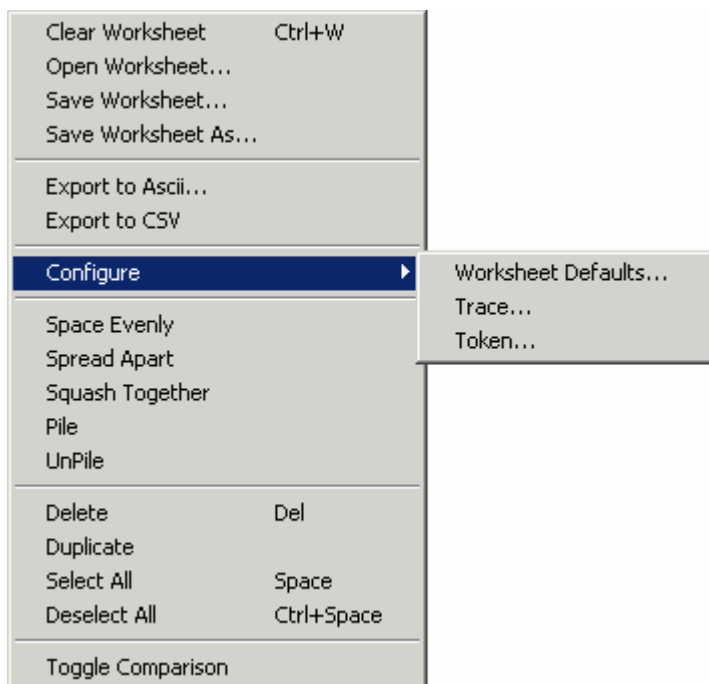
Clear Worksheet Ctrl+W
Open Worksheet...
Save Worksheet...
Save Worksheet As...

Export to Ascii...
Export to CSV

Configure

Worksheet Defaults...
Trace...
Token...

Space Evenly
Spread Apart
Squash Together
Pile
UnPile

Delete Del
Duplicate
Select All Space
Deselect All Ctrl+Space

Toggle Comparison